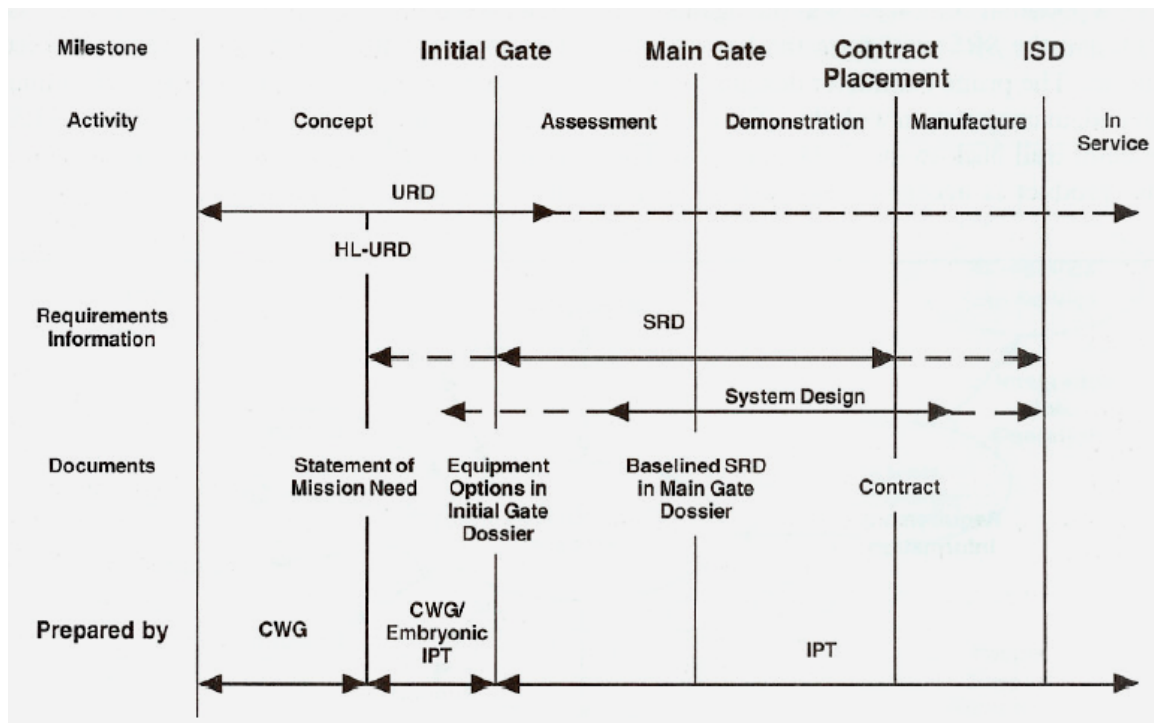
Milestone

Initial Gate

Main Gate

Contract Placement

ISD

Activity

Concept

Assessment

Demonstration

Manufacture

In Service

URD

HL-URD

Requirements Information

SRD

System Design

Documents

Statement of Mission Need

Equipment Options in Initial Gate Dossier

Baselined SRD in Main Gate Dossier

Contract

Prepared by

CWG

CWG/ Embryonic IPT

IPT